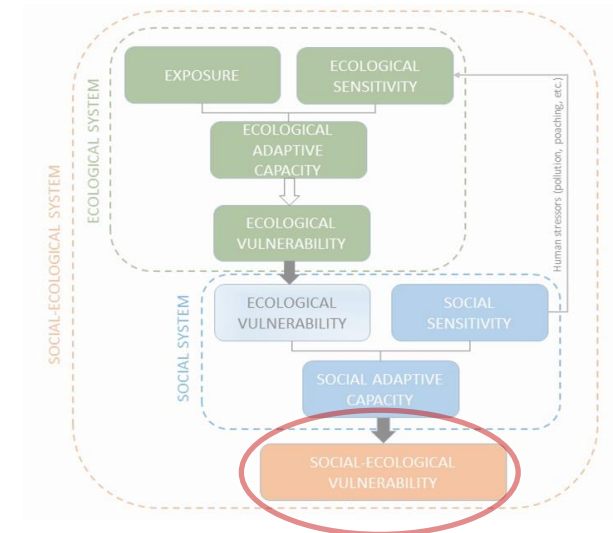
SOCIAL-ECOLOGICAL SYSTEM

ECOLOGICAL SYSTEM

EXPOSURE

ECOLOGICAL SENSITIVITY

ECOLOGICAL ADAPTIVE CAPACITY

ECOLOGICAL VULNERABILITY

Human stressors (pollution, poaching, etc.)

SOCIAL SYSTEM

ECOLOGICAL VULNERABILITY

SOCIAL SENSITIVITY

SOCIAL ADAPTIVE CAPACITY

SOCIAL-ECOLOGICAL VULNERABILITY